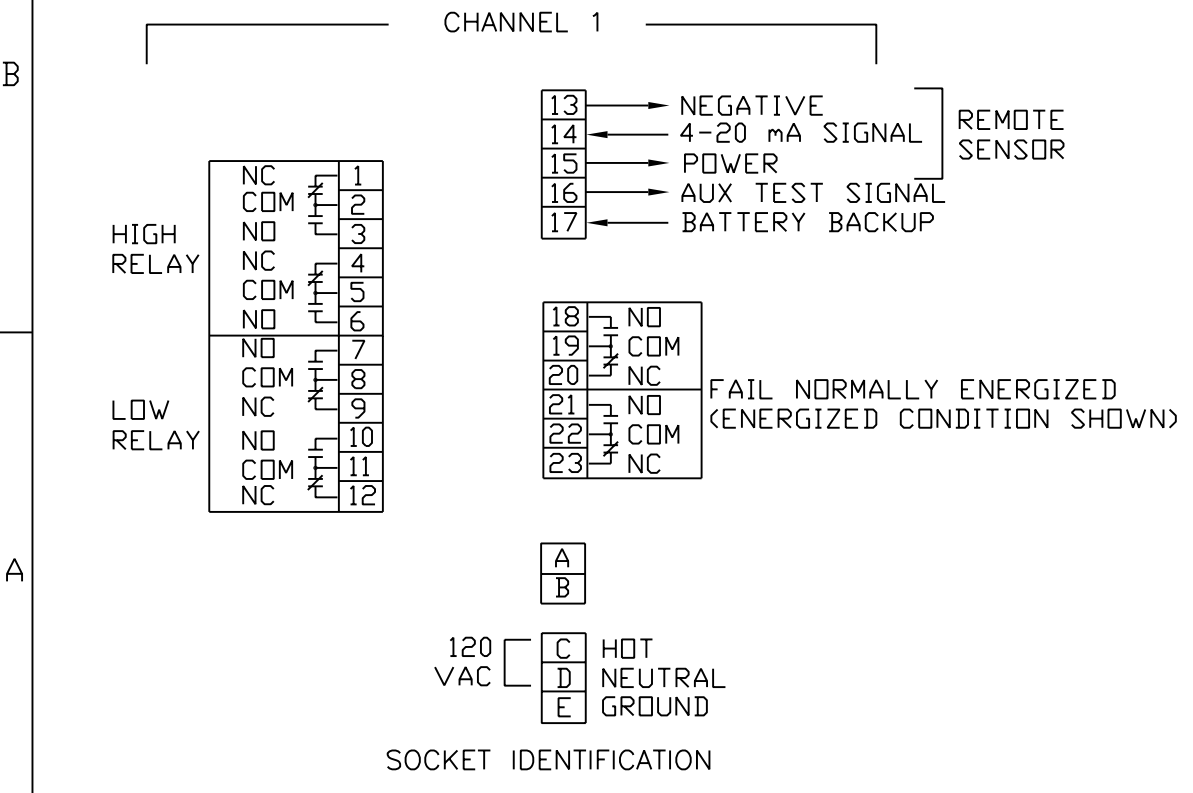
B

CHANNEL 1

13 NEGATIVE
14 4-20 mA SIGNAL
15 POWER
16 AUX TEST SIGNAL
17 BATTERY BACKUP

REMOTE SENSOR

HIGH RELAY
NC 1
COM 2
NO 3
NC 4
COM 5
NO 6

LOW RELAY
NO 7
COM 8
NC 9
NO 10
COM 11
NC 12

18 NO
19 COM
20 NC
21 NO
22 COM
23 NC

FAIL NORMALLY ENERGIZED
(ENERGIZED CONDITION SHOWN)

A

A
B

120 VAC
C HOT
D NEUTRAL
E GROUND

SOCKET IDENTIFICATION